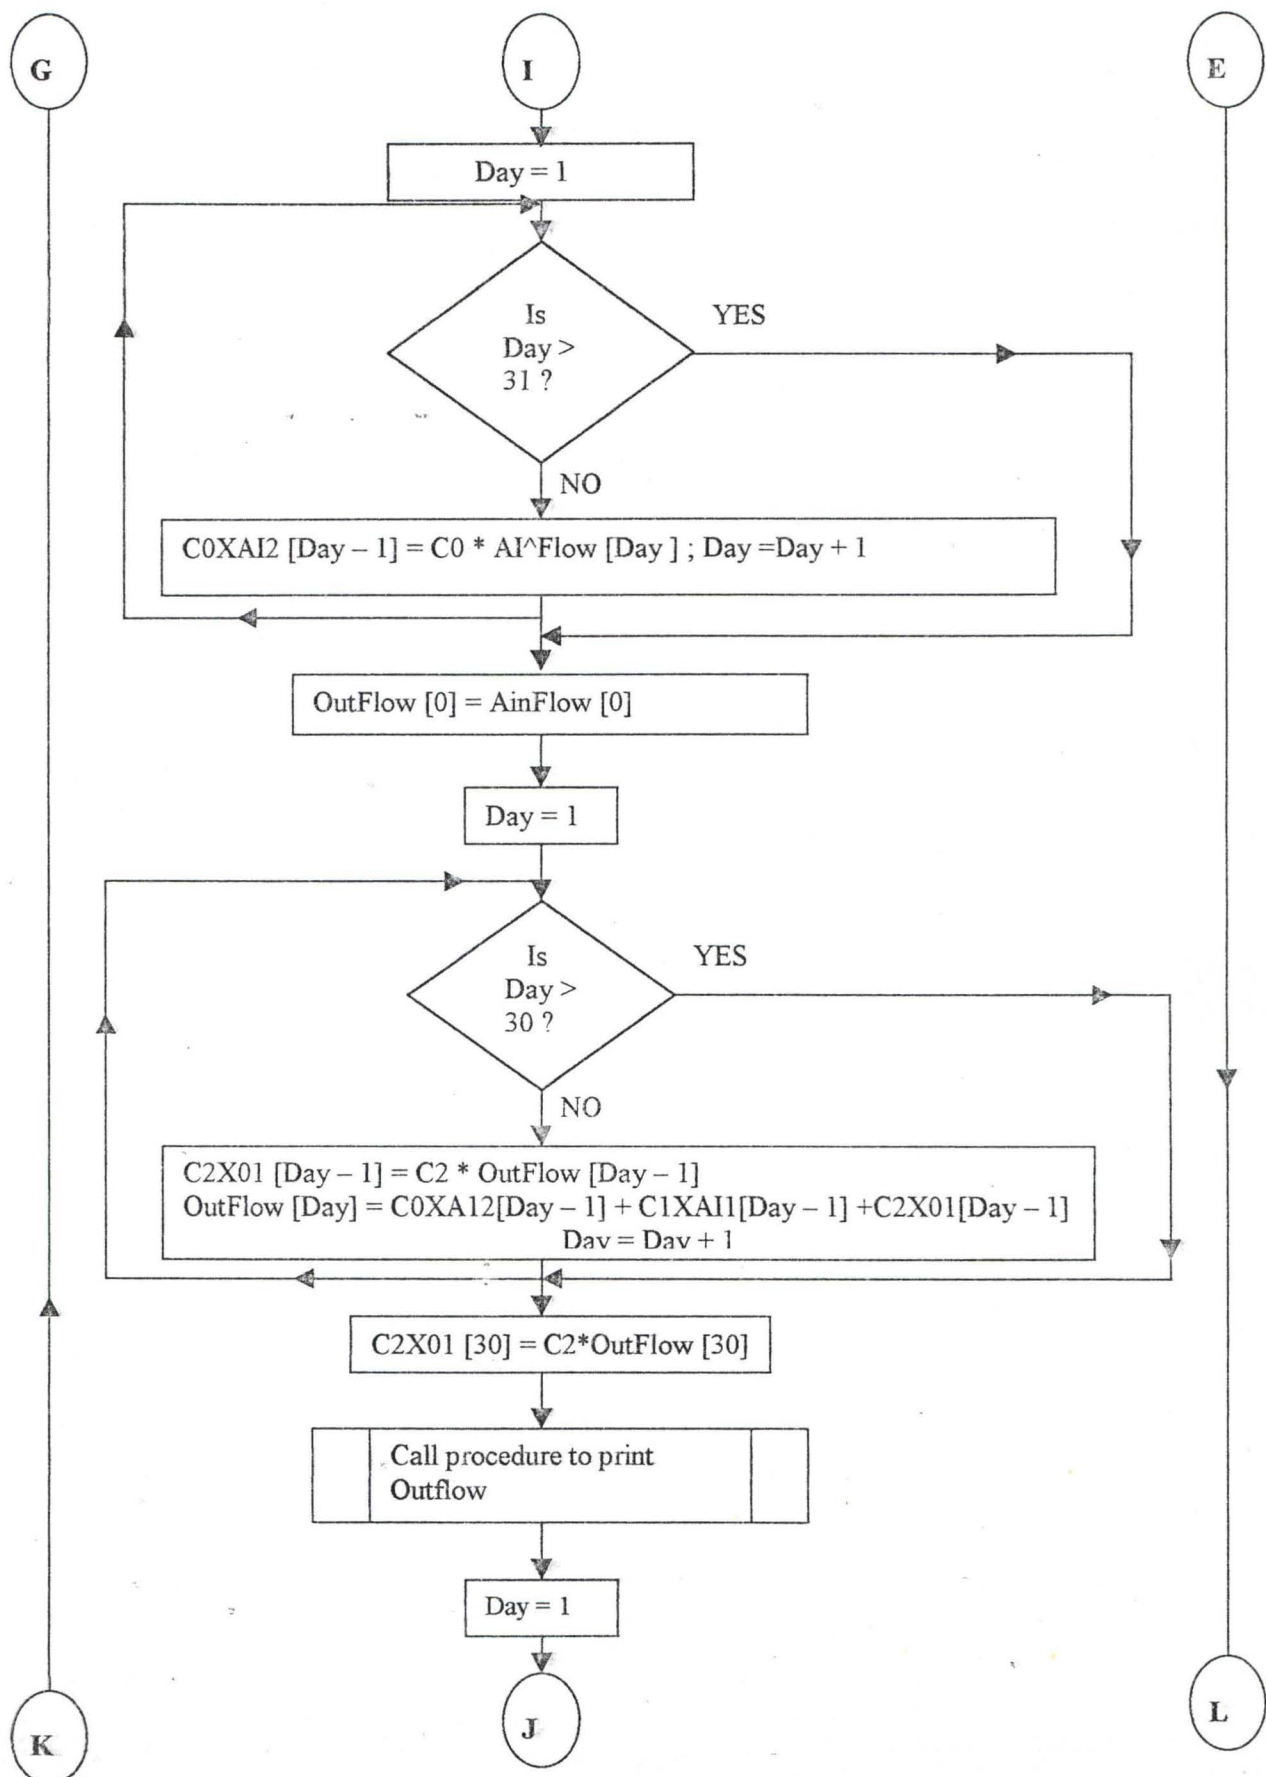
G

I

E

Day = 1

Is Day > 31 ?

YES

NO

C0XAI2 [Day – 1] = C0 * AI^Flow [Day ] ; Day =Day + 1

OutFlow [0] = AinFlow [0]

Day = 1

Is Day > 30 ?

YES

NO

C2X01 [Day – 1] = C2 * OutFlow [Day – 1]
OutFlow [Day] = C0XA12[Day – 1] + C1XAI1[Day – 1] +C2X01[Day – 1]
Dav = Dav + 1

C2X01 [30] = C2*OutFlow [30]

Call procedure to print Outflow

Day = 1

K

J

L